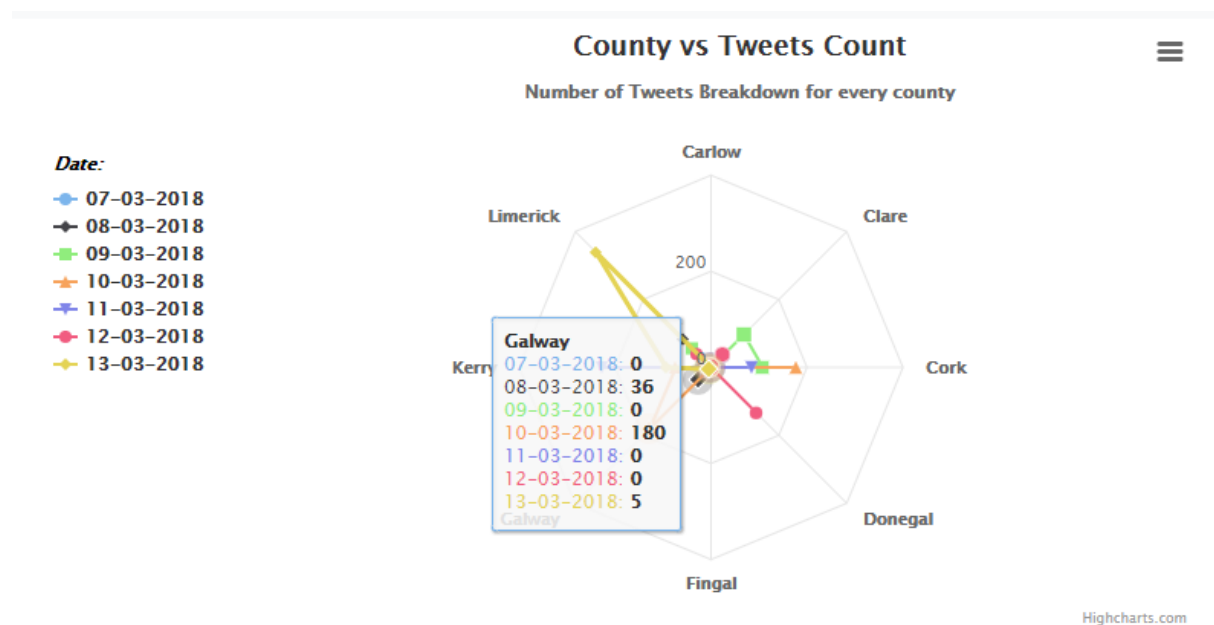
County vs Tweets Count

Number of Tweets Breakdown for every county

Date:
07-03-2018
08-03-2018
09-03-2018
10-03-2018
11-03-2018
12-03-2018
13-03-2018

Carlow
Clare
Cork
Donegal
Fingal
Galway
Kerry
Limerick
200
0

Galway
07-03-2018: 0
08-03-2018: 36
09-03-2018: 0
10-03-2018: 180
11-03-2018: 0
12-03-2018: 0
13-03-2018: 5

Highcharts.com